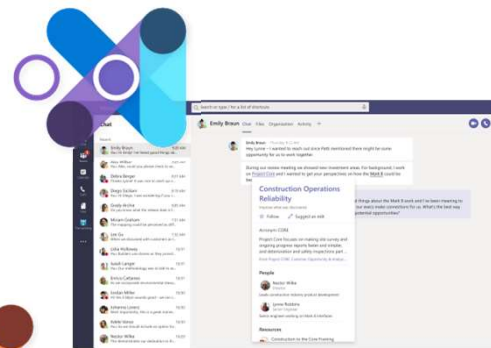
Search or type / for a list of shortcuts

Chat

Emily Braun Chat Files Organization Activity

Emily Braun
Alex Wilber
Debra Berger
Diego Siciliani
Grady Archie
Miriam Graham
Isik Gu
Lidia Holloway
Isaiah Langer
Enrico Cattaneo
Nestor Wilke
Johanna Lorenz
Adele Vance
Pradeep Gupta

Hey Lynne — I wanted to reach out since Pelo mentioned there might be some opportunity for us to work together.

During our review meeting we showed new investment areas. For background, I work on Project Core and I wanted to get your perspectives on how the Mark 8 could be

Construction Operations Reliability

Follow Suggest an edit

Acronym CORE

People

Nestor Wilke

Lynne Robbins

Resources